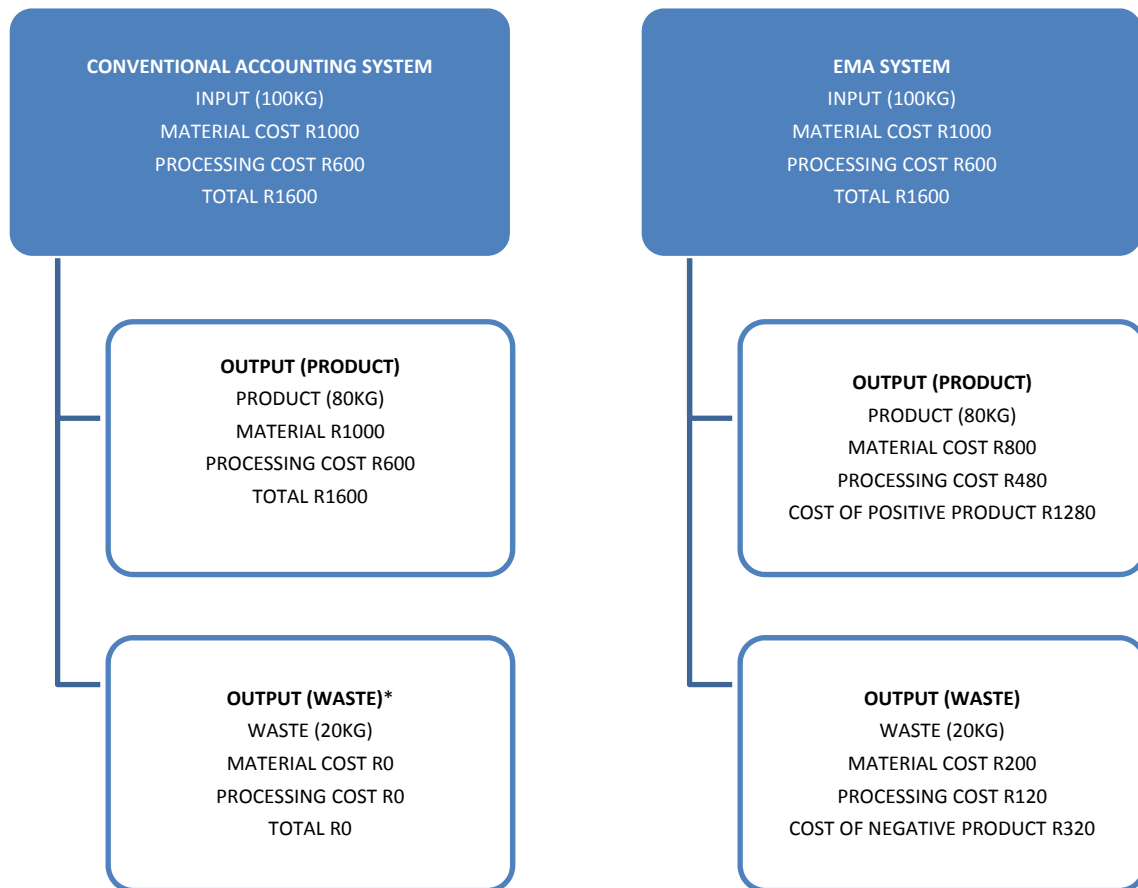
**CONVENTIONAL ACCOUNTING SYSTEM**
INPUT (100KG)
MATERIAL COST R1000
PROCESSING COST R600
TOTAL R1600

**OUTPUT (PRODUCT)**
PRODUCT (80KG)
MATERIAL R1000
PROCESSING COST R600
TOTAL R1600

**OUTPUT (WASTE)***
WASTE (20KG)
MATERIAL COST R0
PROCESSING COST R0
TOTAL R0

**EMA SYSTEM**
INPUT (100KG)
MATERIAL COST R1000
PROCESSING COST R600
TOTAL R1600

**OUTPUT (PRODUCT)**
PRODUCT (80KG)
MATERIAL COST R800
PROCESSING COST R480
COST OF POSITIVE PRODUCT R1280

**OUTPUT (WASTE)**
WASTE (20KG)
MATERIAL COST R200
PROCESSING COST R120
COST OF NEGATIVE PRODUCT R320